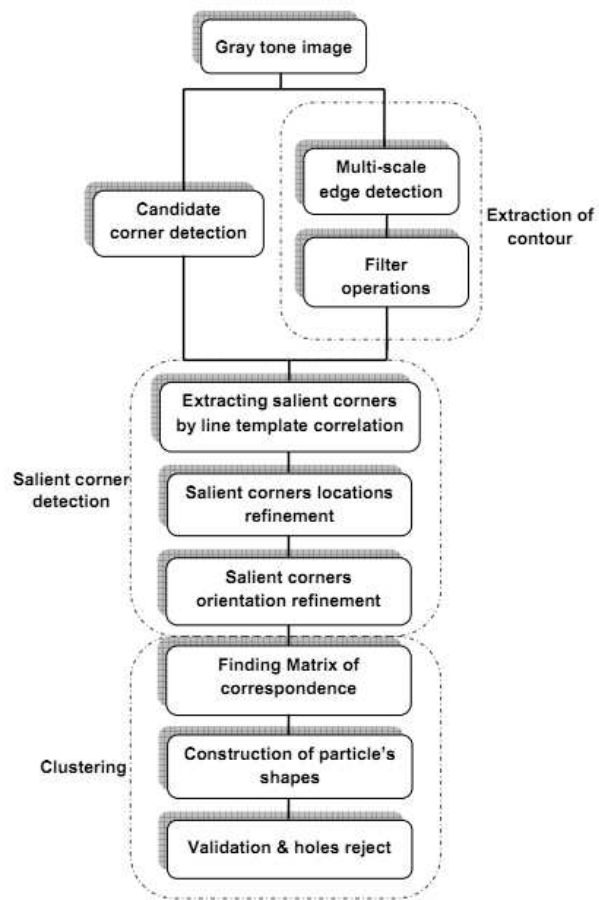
Gray tone image

Candidate corner detection

Multi-scale edge detection

Filter operations

Extraction of contour

Extracting salient corners by line template correlation

Salient corner detection

Salient corners locations refinement

Salient corners orientation refinement

Finding Matrix of correspondence

Clustering

Construction of particle's shapes

Validation & holes reject